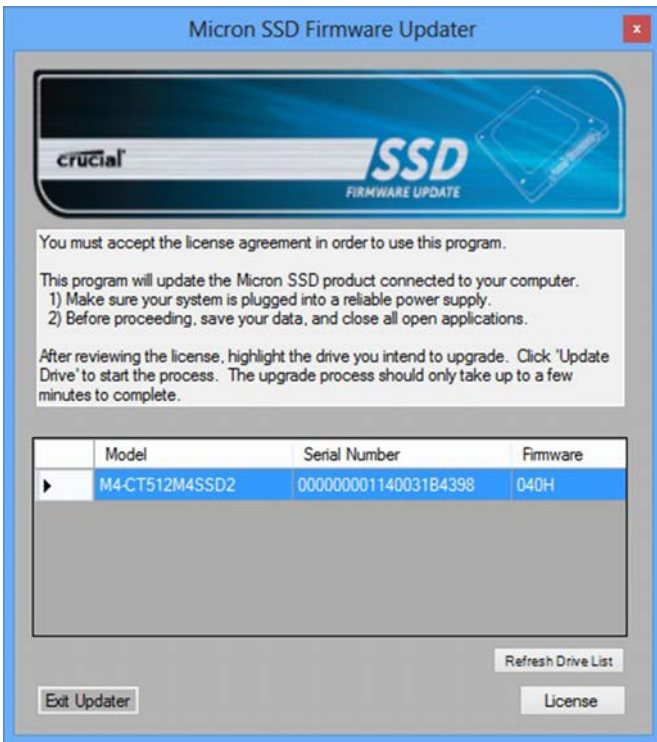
Micron SSD Firmware Updater

x

crucial

SSD
FIRMWARE UPDATE

You must accept the license agreement in order to use this program.

This program will update the Micron SSD product connected to your computer.
1) Make sure your system is plugged into a reliable power supply.
2) Before proceeding, save your data, and close all open applications.

After reviewing the license, highlight the drive you intend to upgrade. Click 'Update Drive' to start the process. The upgrade process should only take up to a few minutes to complete.

| | Model | Serial Number | Firmware |
|---|---|---|---|
| ▶ | M4-CT512M4SSD2 | 000000001140031B4398 | 040H |

Refresh Drive List

Exit Updater

License